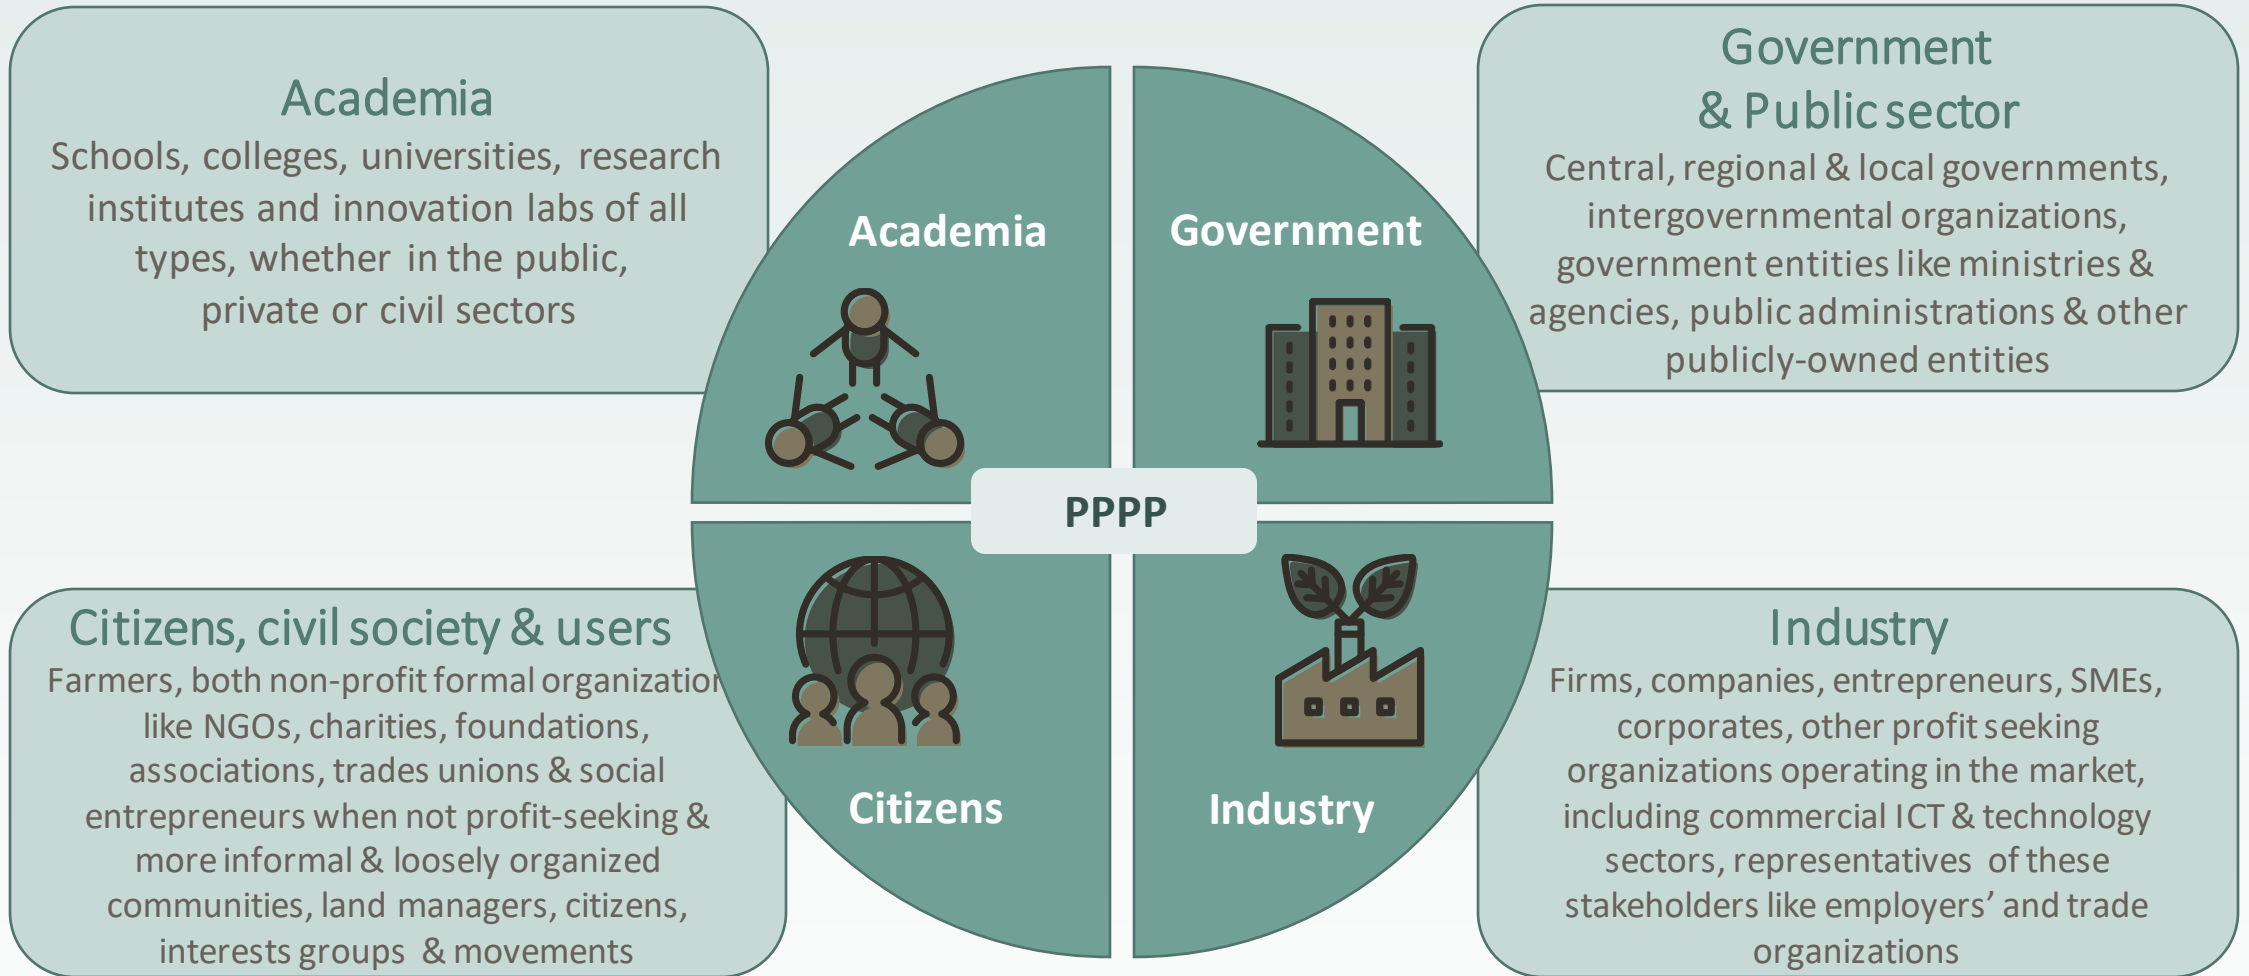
Academia

Schools, colleges, universities, research institutes and innovation labs of all types, whether in the public, private or civil sectors

Government & Public sector

Central, regional & local governments, intergovernmental organizations, government entities like ministries & agencies, public administrations & other publicly-owned entities

Academia

Government

PPPP

Citizens

Industry

Citizens, civil society & users

Farmers, both non-profit formal organizatio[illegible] like NGOs, charities, foundations, associations, trades unions & social entrepreneurs when not profit-seeking & more informal & loosely organized communities, land managers, citizens, interests groups & movements

Industry

Firms, companies, entrepreneurs, SMEs, corporates, other profit seeking organizations operating in the market, including commercial ICT & technology sectors, representatives of these stakeholders like employers' and trade organizations